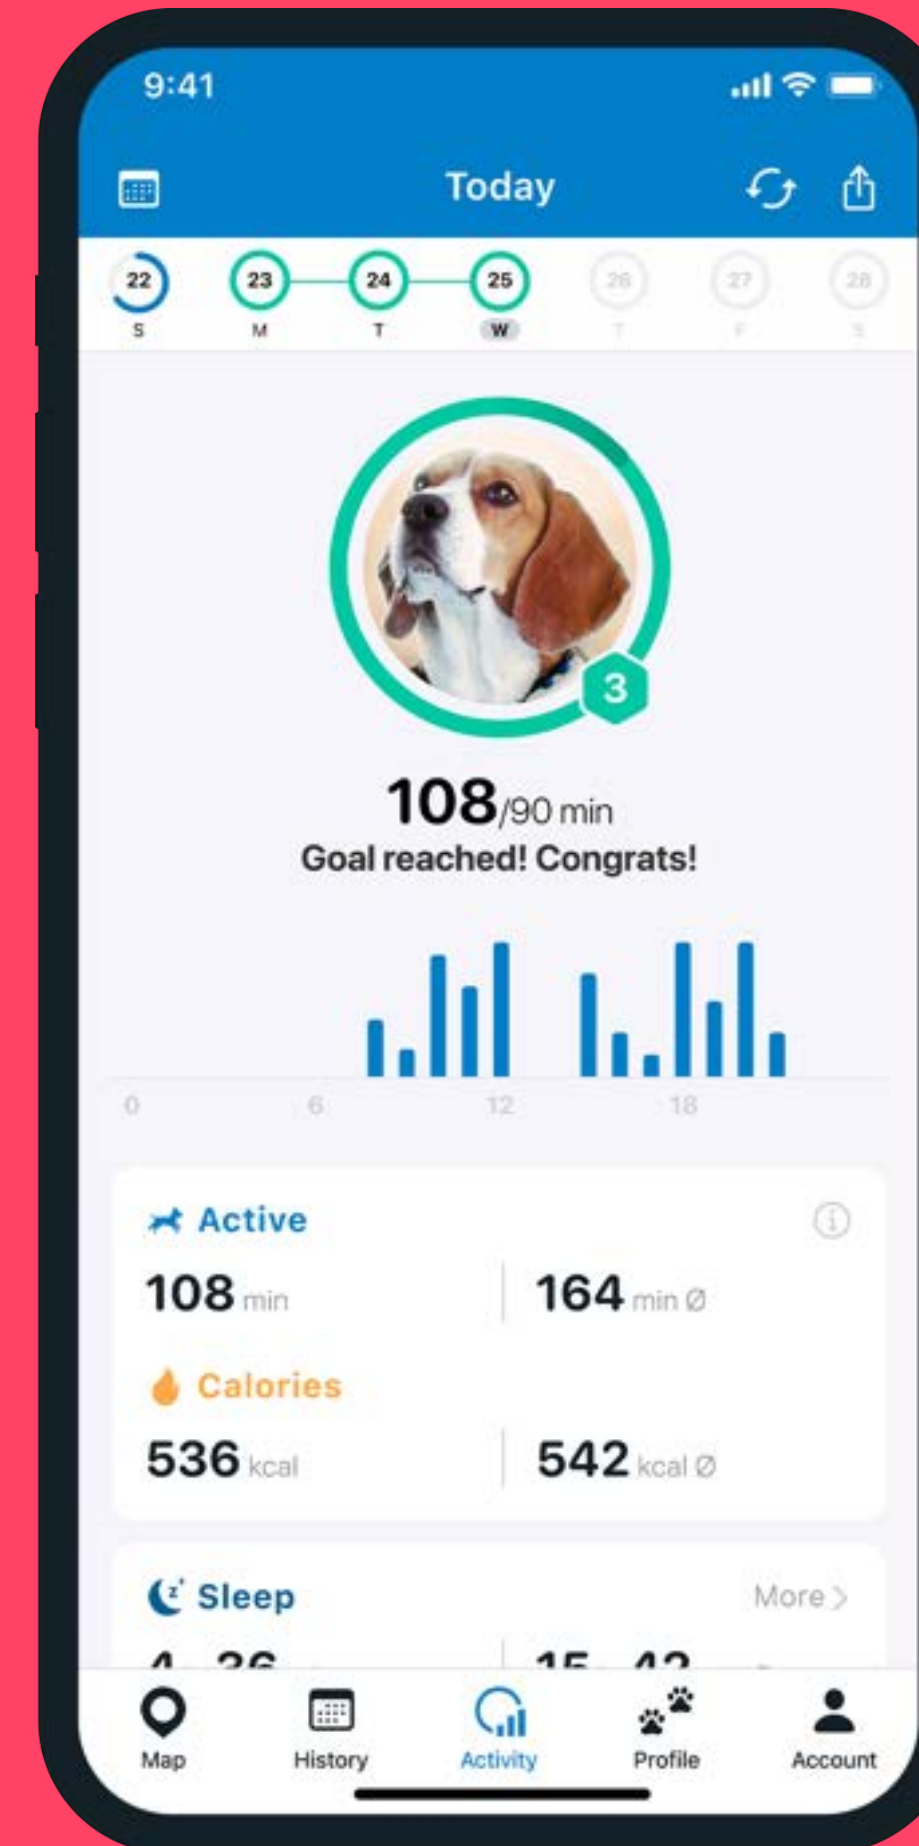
9:41

Today

22 S
23 M
24 T
25 W
26 T
27 F
28 S

3

108/90 min
Goal reached! Congrats!

0 6 12 18

Active
108 min | 164 min Ø

Calories
536 kcal | 542 kcal Ø

Sleep
More >

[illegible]

Map
History
Activity
Profile
Account